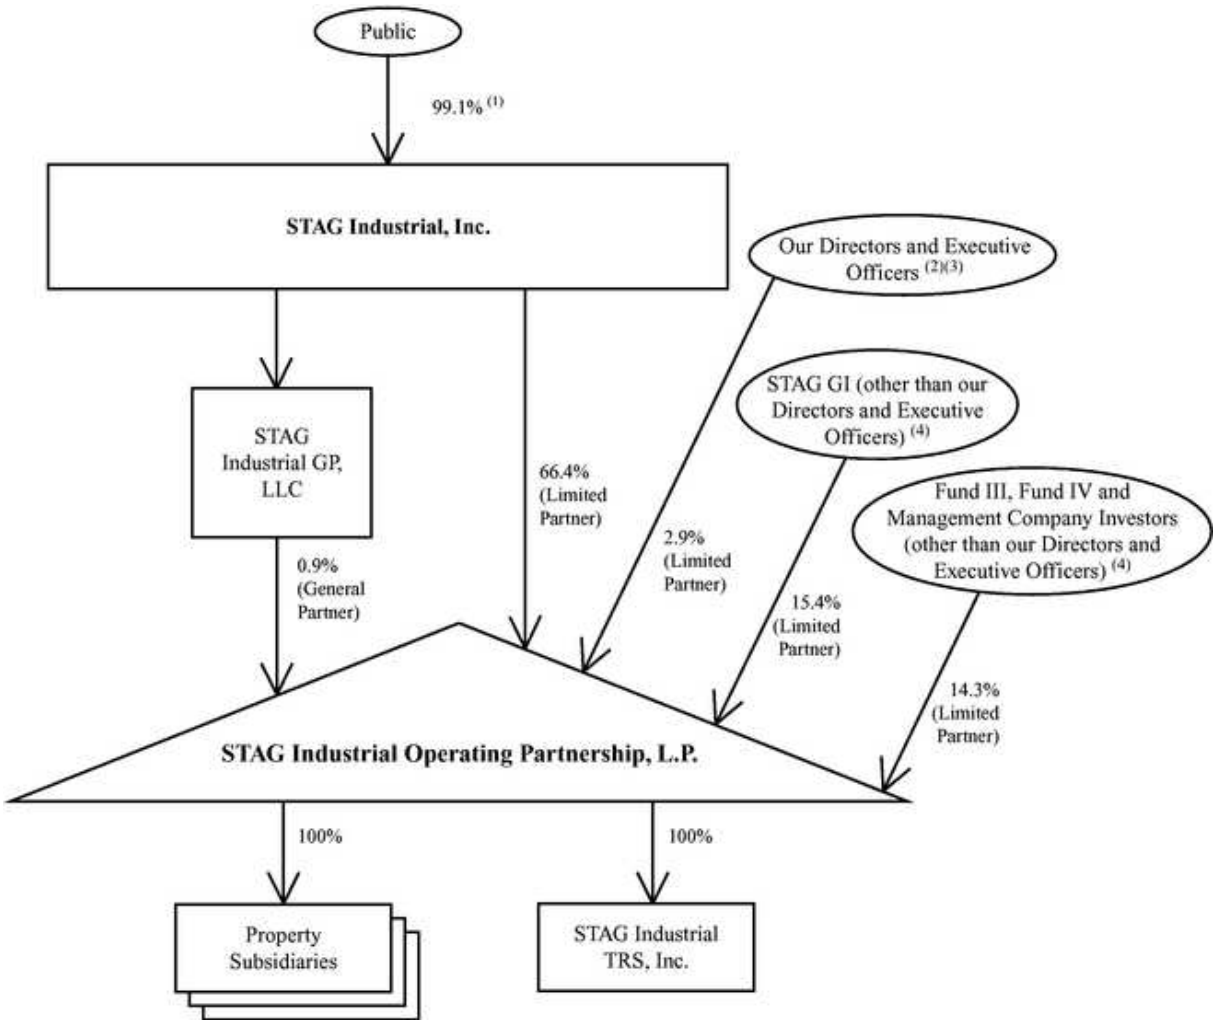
Public

99.1% $^{(1)}$

STAG Industrial, Inc.

Our Directors and Executive Officers $^{(2)(3)}$

STAG Industrial GP, LLC

STAG GI (other than our Directors and Executive Officers) $^{(4)}$

66.4% (Limited Partner)

Fund III, Fund IV and Management Company Investors (other than our Directors and Executive Officers) $^{(4)}$

2.9% (Limited Partner)

0.9% (General Partner)

15.4% (Limited Partner)

14.3% (Limited Partner)

STAG Industrial Operating Partnership, L.P.

100%

100%

Property Subsidiaries

STAG Industrial TRS, Inc.